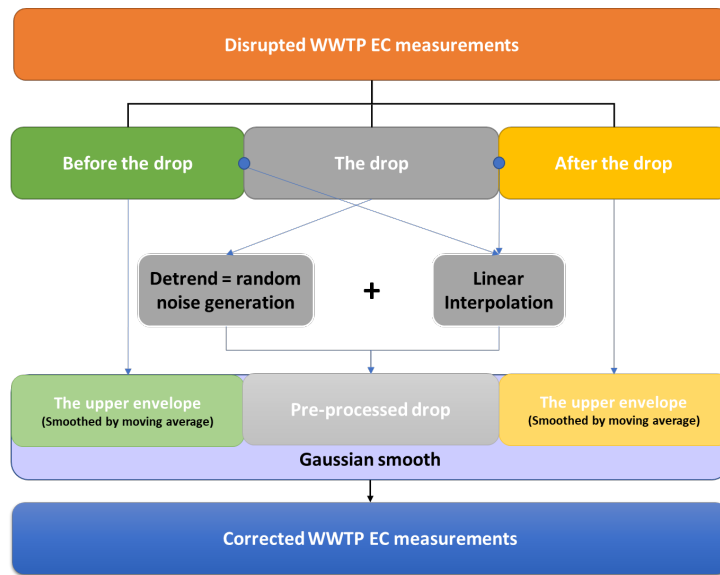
Disrupted WWTP EC measurements

Before the drop

The drop

After the drop

Detrend = random noise generation

+

Linear Interpolation

The upper envelope
(Smoothed by moving average)

Pre-processed drop

The upper envelope
(Smoothed by moving average)

Gaussian smooth

Corrected WWTP EC measurements